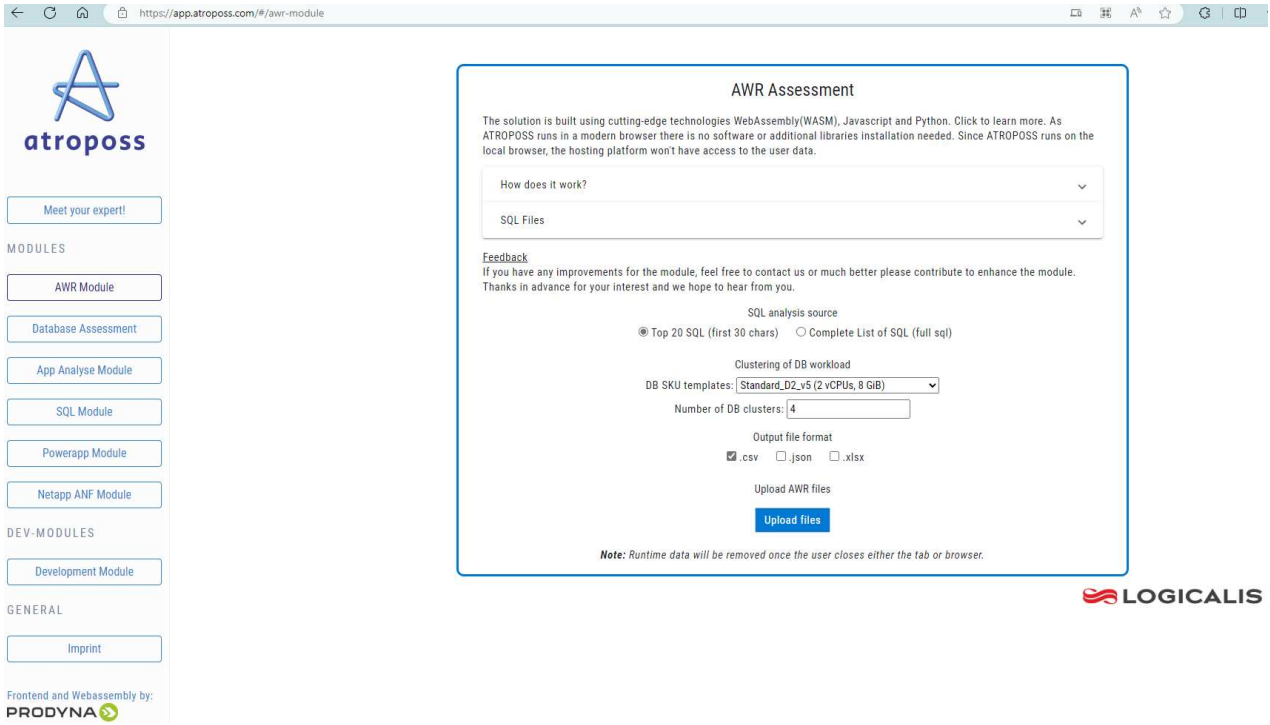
https://app.atroposs.com/#/awr-module

atroposs

Meet your expert!

MODULES

AWR Module

Database Assessment

App Analyse Module

SQL Module

Powerapp Module

Netapp ANF Module

DEV-MODULES

Development Module

GENERAL

Imprint

Frontend and Webassembly by:
PRODYNA

AWR Assessment

The solution is built using cutting-edge technologies WebAssembly(WASM), Javascript and Python. Click to learn more. As ATROPOSS runs in a modern browser there is no software or additional libraries installation needed. Since ATROPOSS runs on the local browser, the hosting platform won't have access to the user data.

How does it work?

SQL Files

Feedback
If you have any improvements for the module, feel free to contact us or much better please contribute to enhance the module. Thanks in advance for your interest and we hope to hear from you.

SQL analysis source

Top 20 SQL (first 30 chars) Complete List of SQL (full sql)

Clustering of DB workload

DB SKU templates: Standard_D2_v5 (2 vCPUs, 8 GiB)

Number of DB clusters: 4

Output file format

.csv .json .xlsx

Upload AWR files

Upload files

Note: Runtime data will be removed once the user closes either the tab or browser.

LOGICALIS